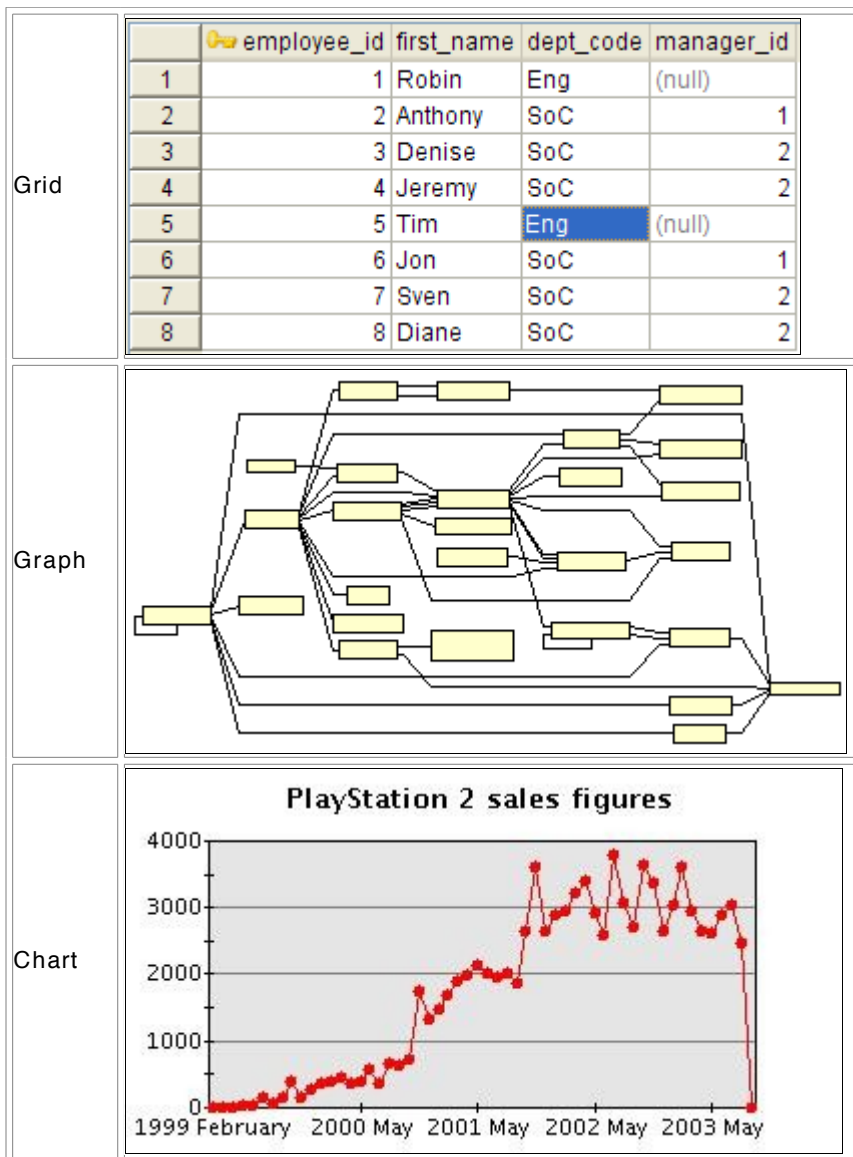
Grid

| | employee_id | first_name | dept_code | manager_id |
|---|---|---|---|---|
| 1 | 1 | Robin | Eng | (null) |
| 2 | 2 | Anthony | SoC | 1 |
| 3 | 3 | Denise | SoC | 2 |
| 4 | 4 | Jeremy | SoC | 2 |
| 5 | 5 | Tim | Eng | (null) |
| 6 | 6 | Jon | SoC | 1 |
| 7 | 7 | Sven | SoC | 2 |
| 8 | 8 | Diane | SoC | 2 |

Graph

Chart

PlayStation 2 sales figures

4000
3000
2000
1000
0

1999 February 2000 May 2001 May 2002 May 2003 May